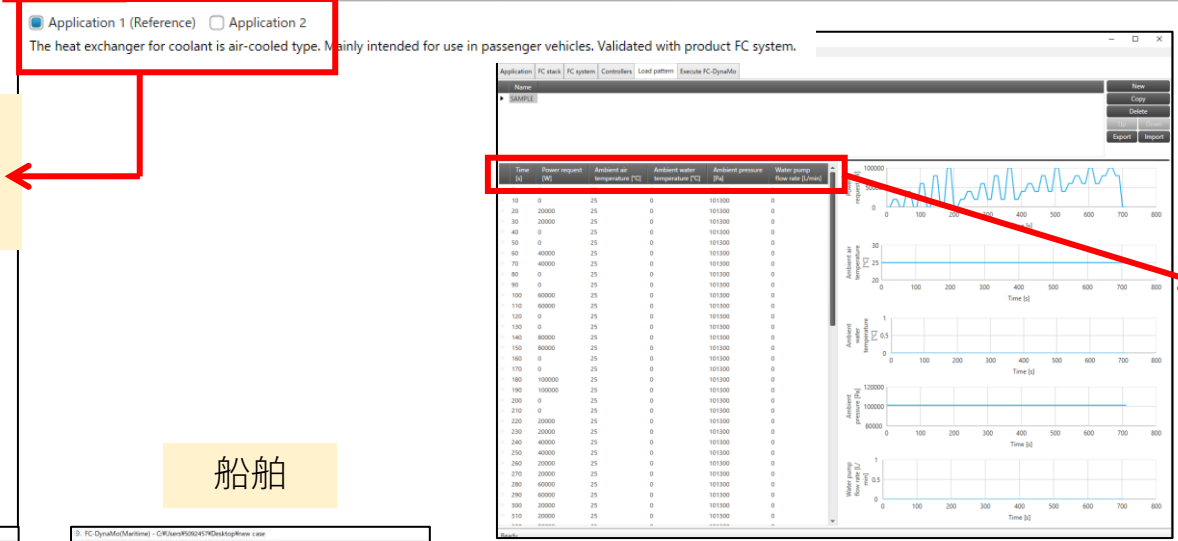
Application 1 (Reference) Application 2

The heat exchanger for coolant is air-cooled type. Mainly intended for use in passenger vehicles. Validated with product FC system.

Application | FC stack | FC system | Controllers | Load pattern | Execute FC-DynaMo

Name
SAMPLE

New
Copy
Delete
Export
Import

| Time [s] | Power request [W] | Ambient air temperature [°C] | Ambient water temperature [°C] | Ambient pressure [Pa] | Water pump flow rate [L/min] |
|---|---|---|---|---|---|
| 10 | 0 | 25 | 0 | 101300 | 0 |
| 20 | 20000 | 25 | 0 | 101300 | 0 |
| 30 | 20000 | 25 | 0 | 101300 | 0 |
| 40 | 0 | 25 | 0 | 101300 | 0 |
| 50 | 0 | 25 | 0 | 101300 | 0 |
| 60 | 40000 | 25 | 0 | 101300 | 0 |
| 70 | 40000 | 25 | 0 | 101300 | 0 |
| 80 | 0 | 25 | 0 | 101300 | 0 |
| 90 | 0 | 25 | 0 | 101300 | 0 |
| 100 | 60000 | 25 | 0 | 101300 | 0 |
| 110 | 60000 | 25 | 0 | 101300 | 0 |
| 120 | 0 | 25 | 0 | 101300 | 0 |
| 130 | 0 | 25 | 0 | 101300 | 0 |
| 140 | 80000 | 25 | 0 | 101300 | 0 |
| 150 | 80000 | 25 | 0 | 101300 | 0 |
| 160 | 0 | 25 | 0 | 101300 | 0 |
| 170 | 0 | 25 | 0 | 101300 | 0 |
| 180 | 100000 | 25 | 0 | 101300 | 0 |
| 190 | 100000 | 25 | 0 | 101300 | 0 |
| 200 | 0 | 25 | 0 | 101300 | 0 |
| 210 | 0 | 25 | 0 | 101300 | 0 |
| 220 | 20000 | 25 | 0 | 101300 | 0 |
| 230 | 20000 | 25 | 0 | 101300 | 0 |
| 240 | 40000 | 25 | 0 | 101300 | 0 |
| 250 | 40000 | 25 | 0 | 101300 | 0 |
| 260 | 20000 | 25 | 0 | 101300 | 0 |
| 270 | 20000 | 25 | 0 | 101300 | 0 |
| 280 | 60000 | 25 | 0 | 101300 | 0 |
| 290 | 60000 | 25 | 0 | 101300 | 0 |
| 300 | 20000 | 25 | 0 | 101300 | 0 |
| 310 | 20000 | 25 | 0 | 101300 | 0 |

100000
50000
0
request [W]
0 100 200 300 400 500 600 700 800
Time [s]

Ambient air temperature [°C]
30
25
20
0 100 200 300 400 500 600 700 800
Time [s]

Ambient water temperature [°C]
1
0
0 100 200 300 400 500 600 700 800
Time [s]

Ambient pressure [Pa]
120000
100000
80000
0 100 200 300 400 500 600 700 800
Time [s]

Water pump flow rate [L/min]
1
0.5
0
0 100 200 300 400 500 600 700 800
Time [s]

Ready

船舶

FC-DynaMo(Maritime) - C:¥Users¥5092457¥Desktop¥new case